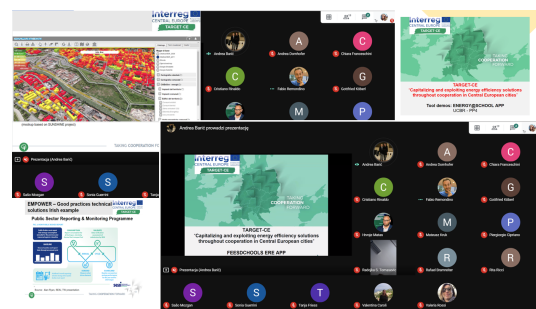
Interreg
CENTRAL EUROPE
TARGET-CE

Andrea Barit
Andrea Dambolan
Chiara Francescutti
Cristiano Rinaldo
Fabio Bernardino
Gottfried Kibbel

Interreg
CENTRAL EUROPE
TARGET-CE
TAKING COOPERATION FORWARD

TARGET-CE
"Capitalizing and exploiting energy efficiency solutions throughout cooperation in Central European cities"
Tool demos: ENERGY@SCHOOL APP
UCBM – PP4

(missing based on ECHESME project)

TAKING COOPERATION FO

Prezentacja (Andrea Barit)

Sadia Morgan
Sonia Guerrini
Tanja

EMPOWER – Good practices technical solutions Irish example
Public Sector Reporting & Monitoring Programme

Andrea Barit prowadzi prezentację

Interreg
CENTRAL EUROPE
TARGET-CE
TAKING COOPERATION FORWARD

TARGET-CE
"Capitalizing and exploiting energy efficiency solutions throughout cooperation in Central European cities"

FEESCHOOLS ERE APP

Andrea Barit
Andrea Dambolan
Chiara Francescutti
Cristiano Rinaldo
Fabio Bernardino
Gottfried Kibbel
Hrvoje Maban
Mateusz Ruck
Piergiorgio Ognibene
Prezentacja (Andrea Barit)
Radoslav S. Tomasevic
Rafael Bramwebar
Rita Ricci
Sadia Morgan
Sonia Guerrini
Tanja Fritzer
Valentina Cervil
Valeria Rossi